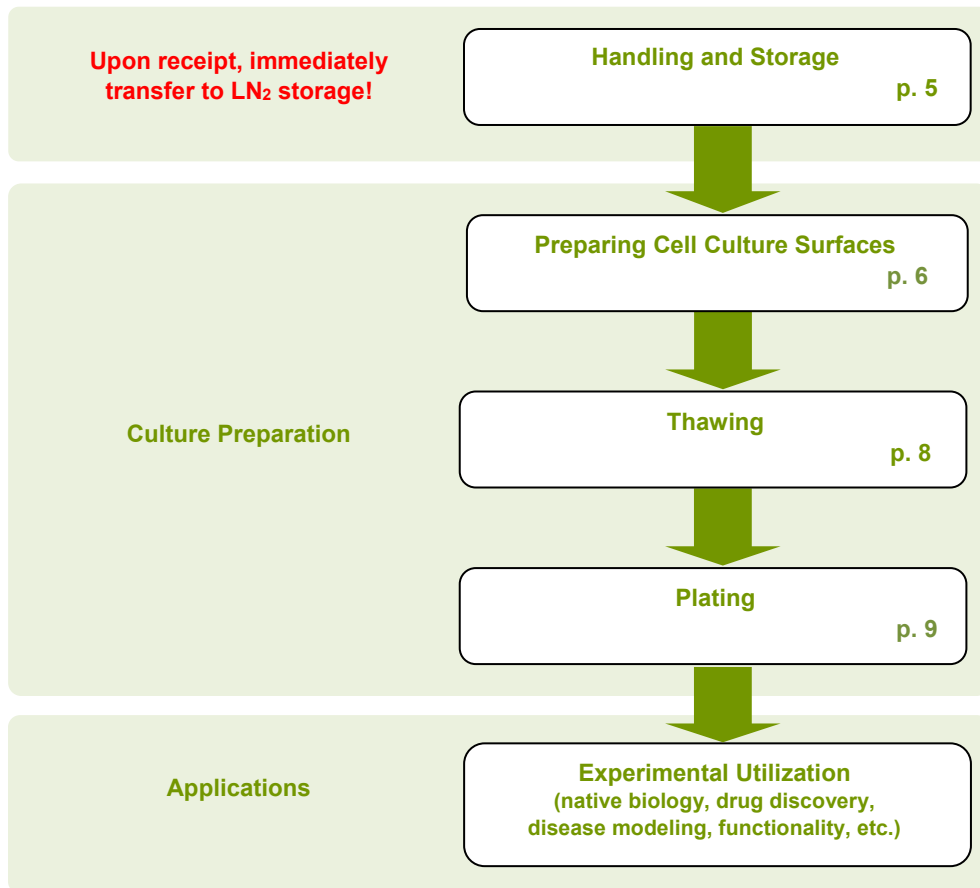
Upon receipt, immediately transfer to $LN_2$ storage!

Handling and Storage
p. 5

Culture Preparation

Preparing Cell Culture Surfaces
p. 6

Thawing
p. 8

Plating
p. 9

Applications

Experimental Utilization
(native biology, drug discovery, disease modeling, functionality, etc.)